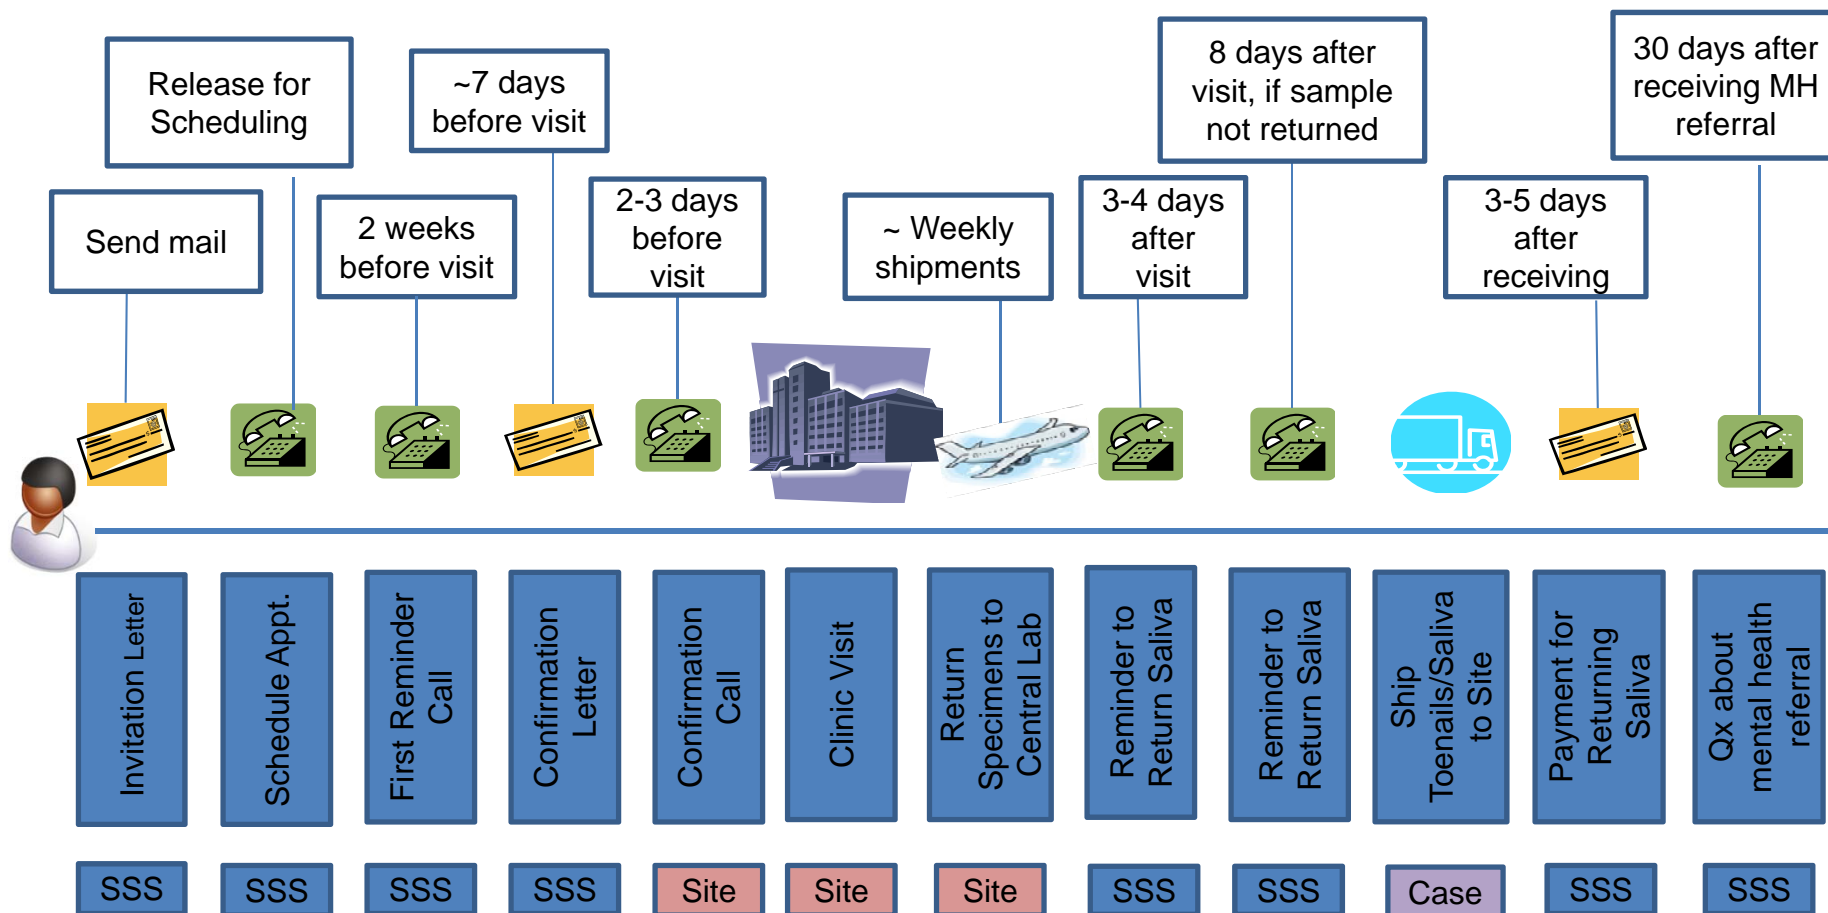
Release for Scheduling

~7 days before visit

8 days after visit, if sample not returned

30 days after receiving MH referral

Send mail

2 weeks before visit

2-3 days before visit

~ Weekly shipments

3-4 days after visit

3-5 days after receiving

Invitation Letter

Schedule Appt.

First Reminder Call

Confirmation Letter

Confirmation Call

Clinic Visit

Return Specimens to Central Lab

Reminder to Return Saliva

Reminder to Return Saliva

Ship Toenails/Saliva to Site

Payment for Returning Saliva

Qx about mental health referral

SSS

SSS

SSS

SSS

Site

Site

Site

SSS

SSS

Case

SSS

SSS